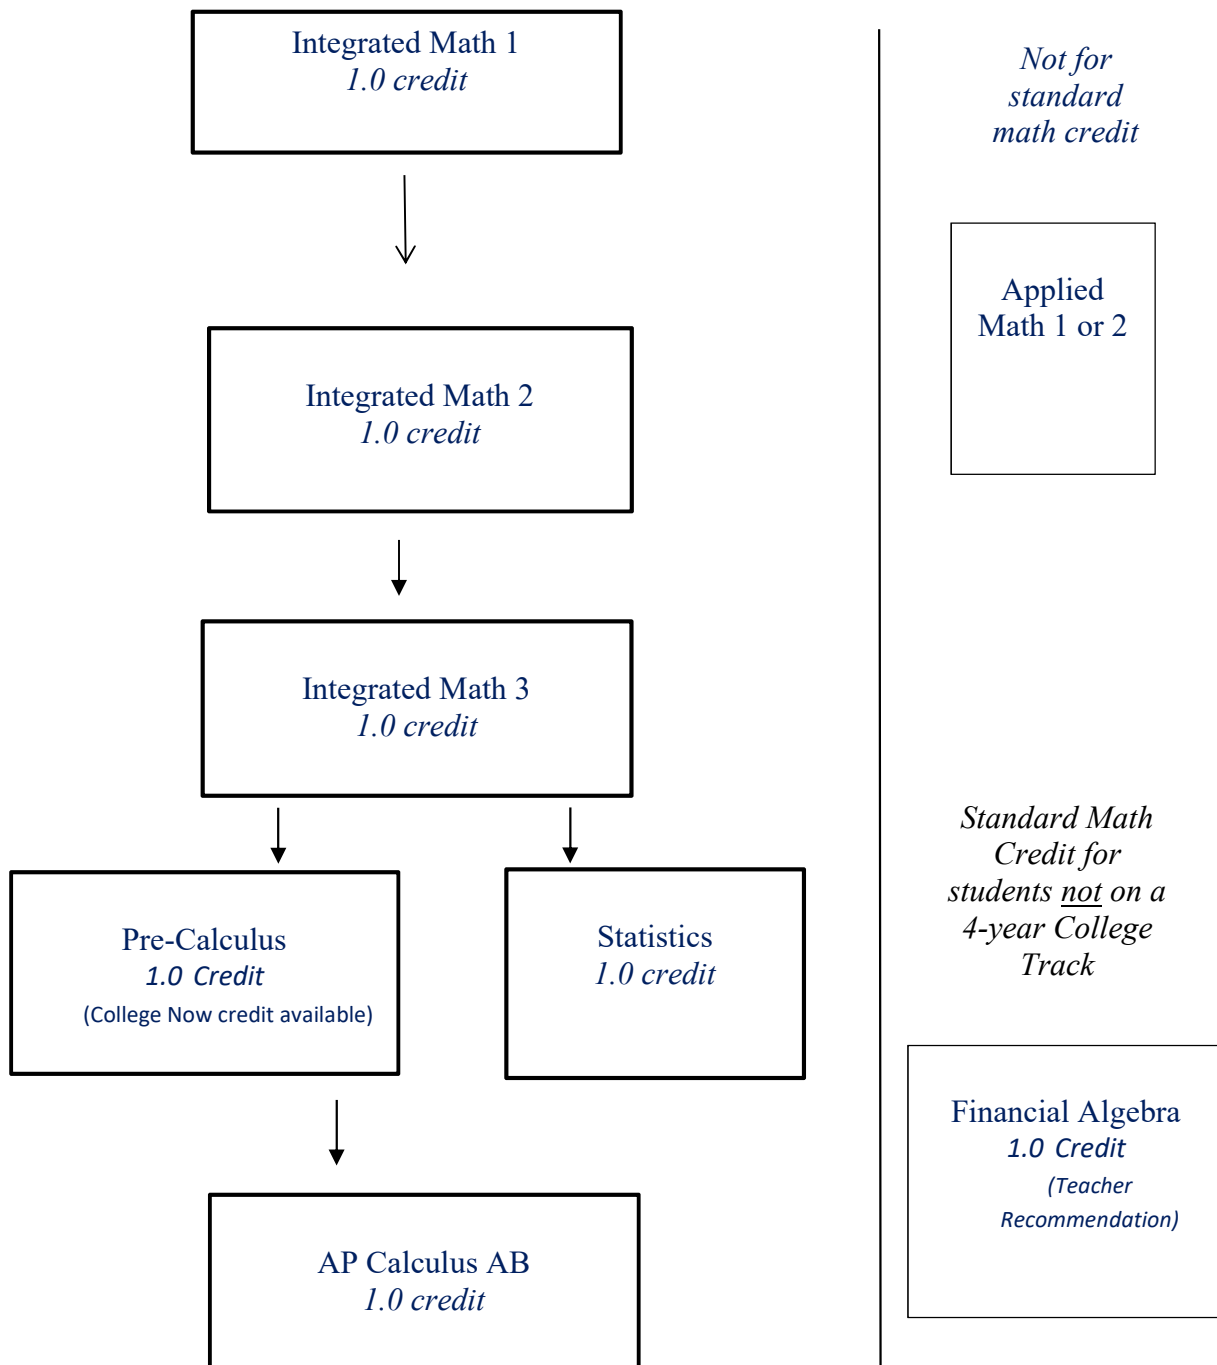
Integrated Math 1
1.0 credit

Integrated Math 2
1.0 credit

Integrated Math 3
1.0 credit

Pre-Calculus
1.0 Credit
(College Now credit available)

Statistics
1.0 credit

AP Calculus AB
1.0 credit

Not for standard math credit

Applied Math 1 or 2

Standard Math Credit for students not on a 4-year College Track

Financial Algebra
1.0 Credit
(Teacher Recommendation)